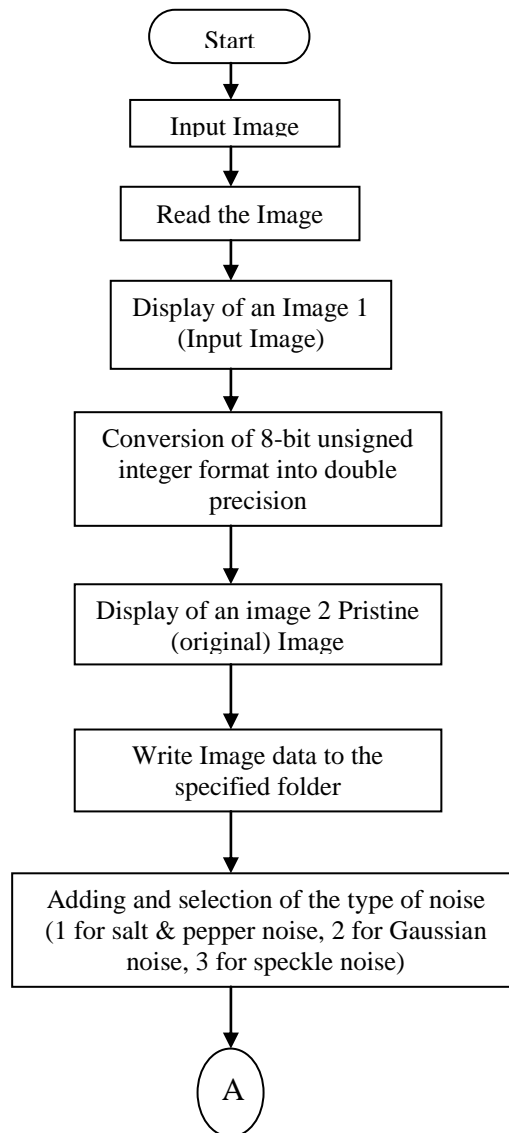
Start

Input Image

Read the Image

Display of an Image 1 (Input Image)

Conversion of 8-bit unsigned integer format into double precision

Display of an image 2 Pristine (original) Image

Write Image data to the specified folder

Adding and selection of the type of noise (1 for salt & pepper noise, 2 for Gaussian noise, 3 for speckle noise)

A